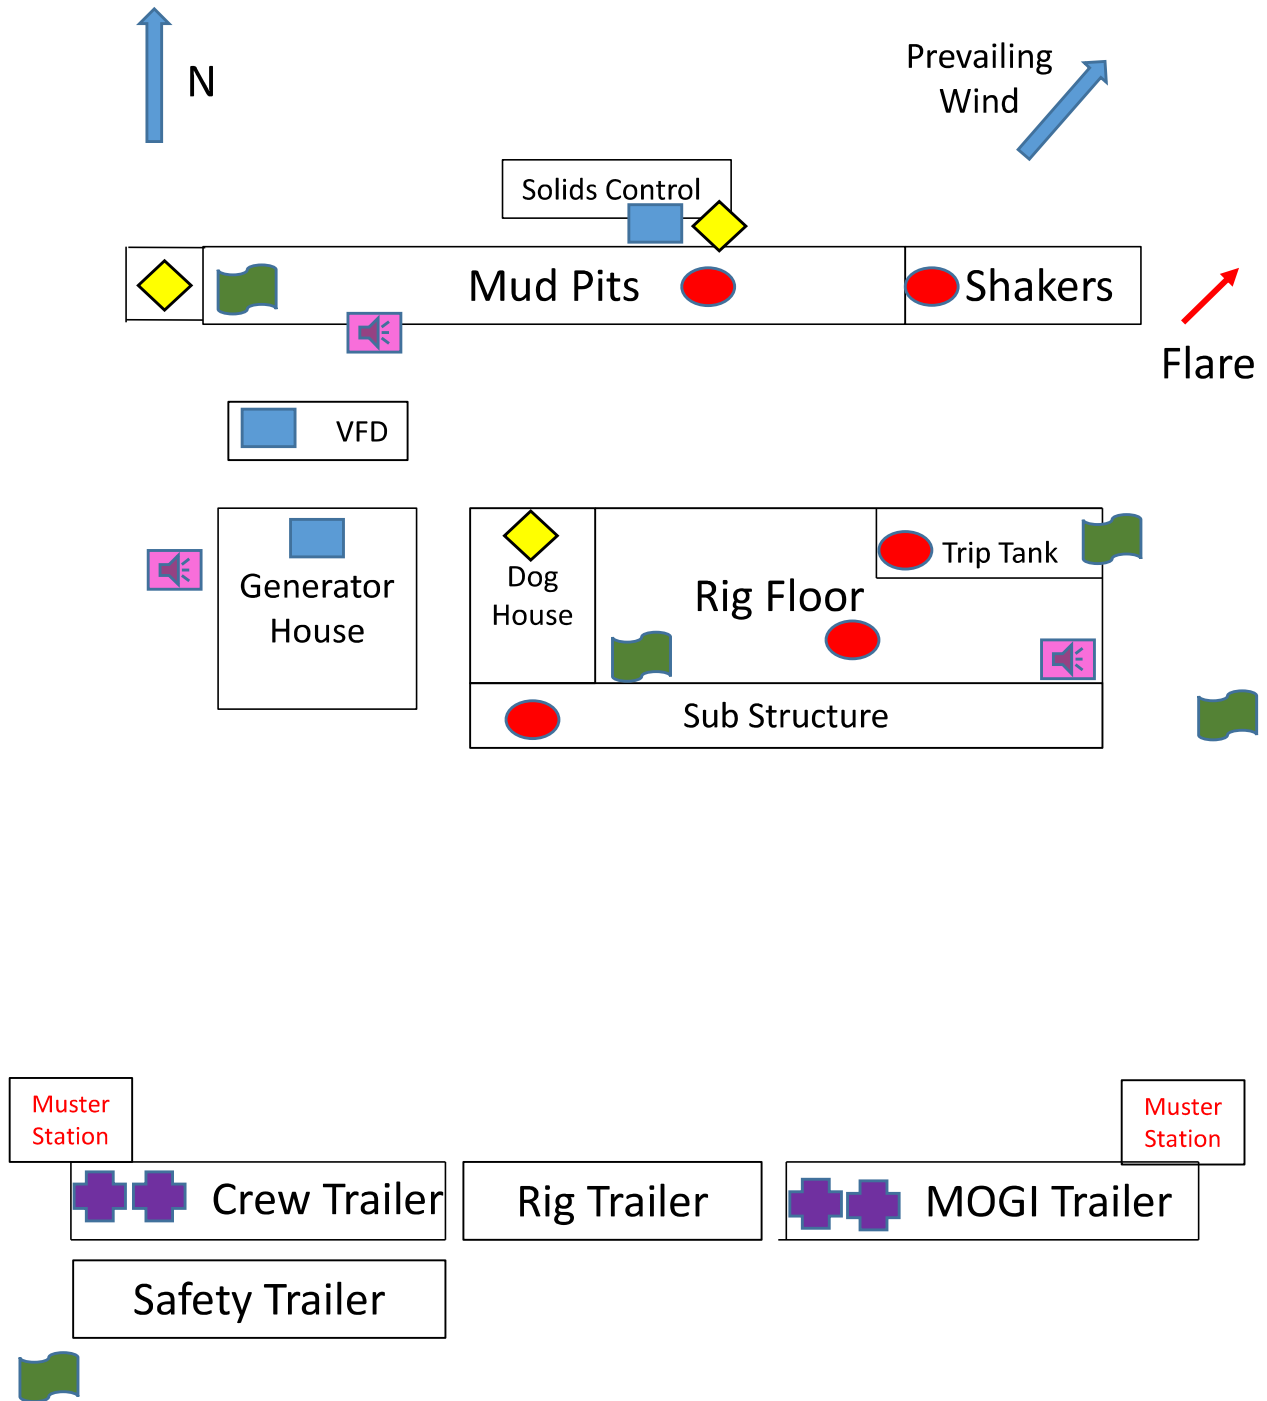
N

Prevailing Wind

Solids Control

Mud Pits

Shakers

Flare

VFD

Generator House

Dog House

Rig Floor

Trip Tank

Sub Structure

Muster Station

Muster Station

Crew Trailer

Rig Trailer

MOGI Trailer

Safety Trailer